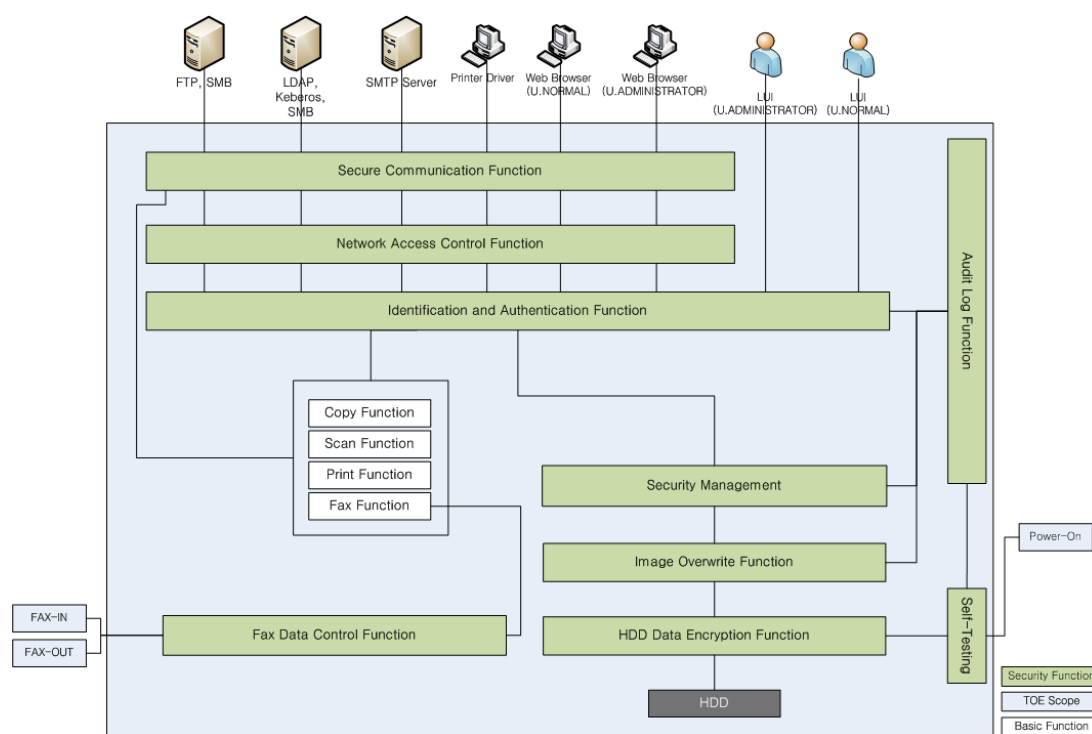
FTP, SMB

LDAP, Keberos, SMB

SMTP Server

Printer Driver

Web Browser (U.NORMAL)

Web Browser (U.ADMINISTRATOR)

LUI (U.ADMINISTRATOR)

LUI (U.NORMAL)

Secure Communication Function

Network Access Control Function

Identification and Authentication Function

Audit Log Function

Copy Function

Scan Function

Print Function

Fax Function

Security Management

Image Overwrite Function

HDD Data Encryption Function

HDD

FAX-IN

FAX-OUT

Fax Data Control Function

Self-Testing

Power-On

Security Function

TOE Scope

Basic Function